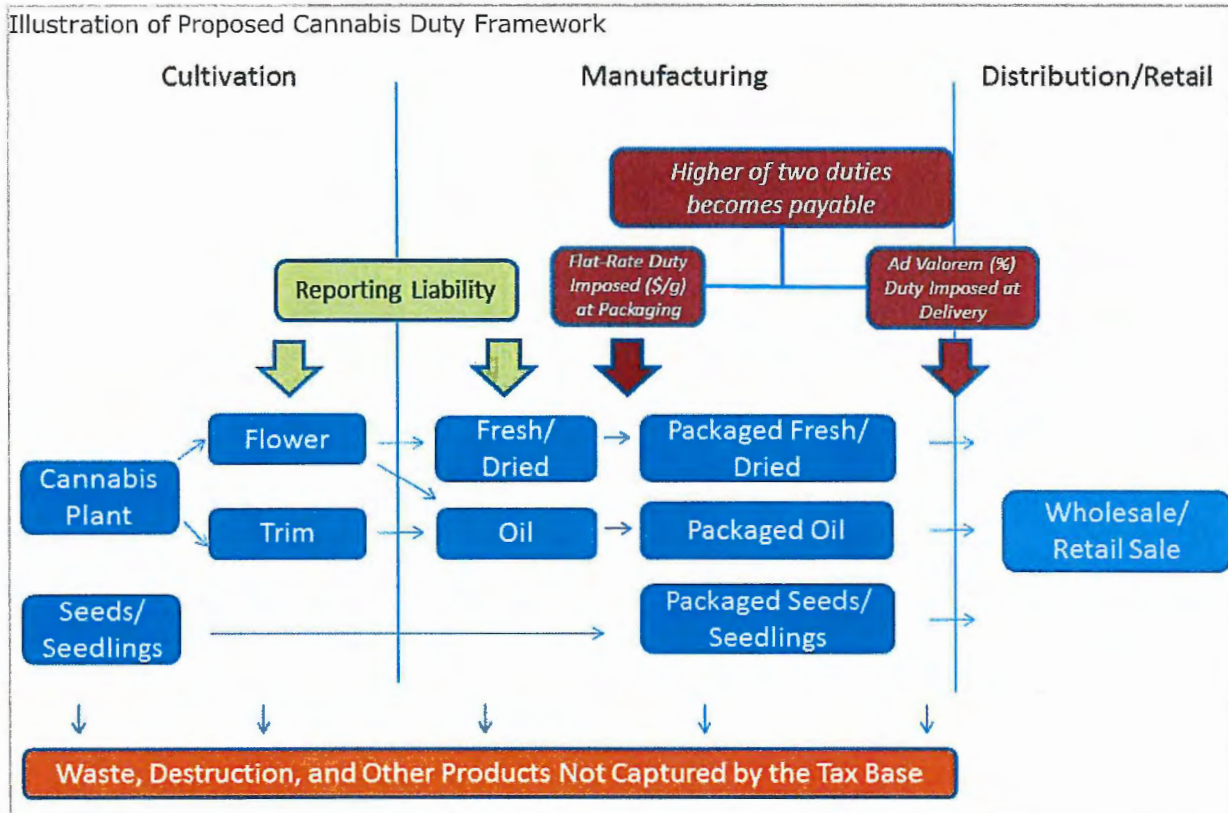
Illustration of Proposed Cannabis Duty Framework

Cultivation

Manufacturing

Distribution/Retail

Higher of two duties becomes payable

Flat-Rate Duty Imposed ($/g) at Packaging

Ad Valorem (%) Duty Imposed at Delivery

Reporting Liability

Flower

Fresh/ Dried

Packaged Fresh/ Dried

Cannabis Plant

Trim

Oil

Packaged Oil

Wholesale/ Retail Sale

Seeds/ Seedlings

Packaged Seeds/ Seedlings

Waste, Destruction, and Other Products Not Captured by the Tax Base